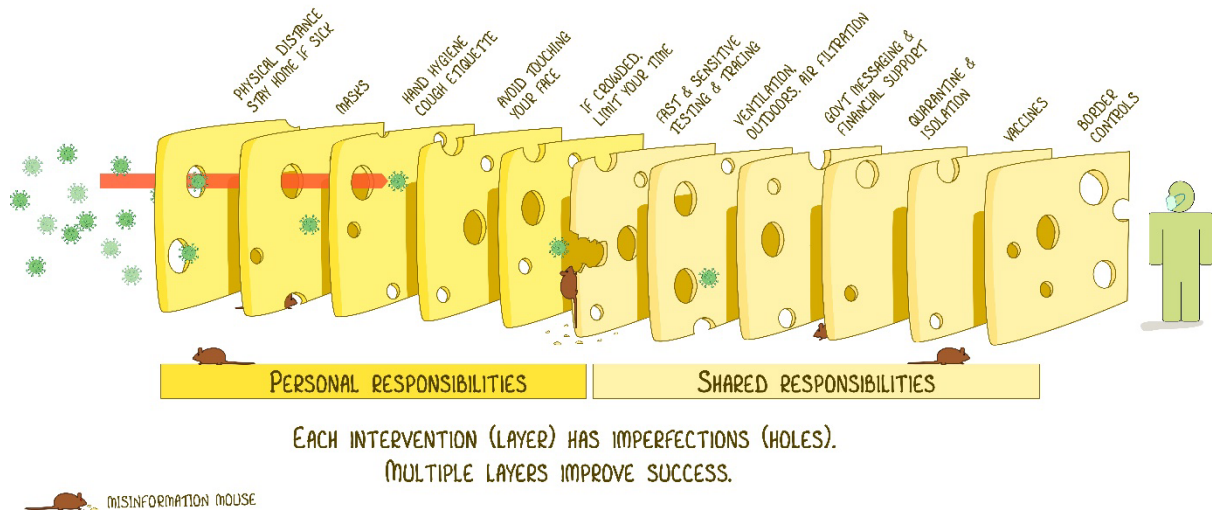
PHYSICAL DISTANCE
STAY HOME IF SICK

MASKS

HAND HYGIENE
COUGH ETIQUETTE

AVOID TOUCHING
YOUR FACE

IF CROWDED,
LIMIT YOUR TIME

FAST & SENSITIVE
TESTING & TRACING

VENTILATION,
OUTDOORS, AIR FILTRATION

GOV'T MESSAGING &
FINANCIAL SUPPORT

QUARANTINE &
ISOLATION

VACCINES

BORDER
CONTROLS

PERSONAL RESPONSIBILITIES

SHARED RESPONSIBILITIES

EACH INTERVENTION (LAYER) HAS IMPERFECTIONS (HOLES).
MULTIPLE LAYERS IMPROVE SUCCESS.

MISINFORMATION MOUSE